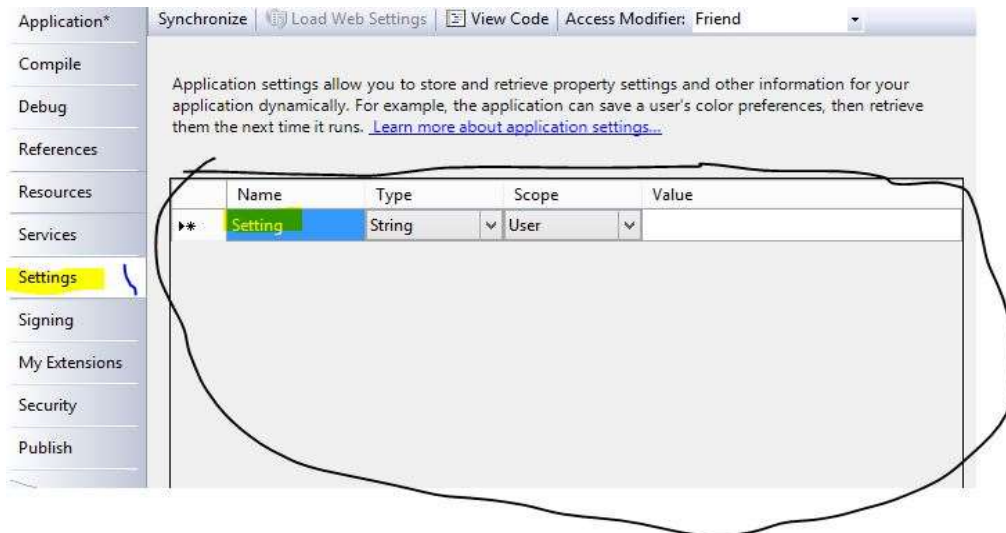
Application*
Compile
Debug
References
Resources
Services
Settings
Signing
My Extensions
Security
Publish

Synchronize | Load Web Settings | View Code | Access Modifier: Friend

Application settings allow you to store and retrieve property settings and other information for your application dynamically. For example, the application can save a user's color preferences, then retrieve them the next time it runs. Learn more about application settings...

| | Name | Type | Scope | Value |
|---|---|---|---|---|
| ▸* | Setting | String | User | |